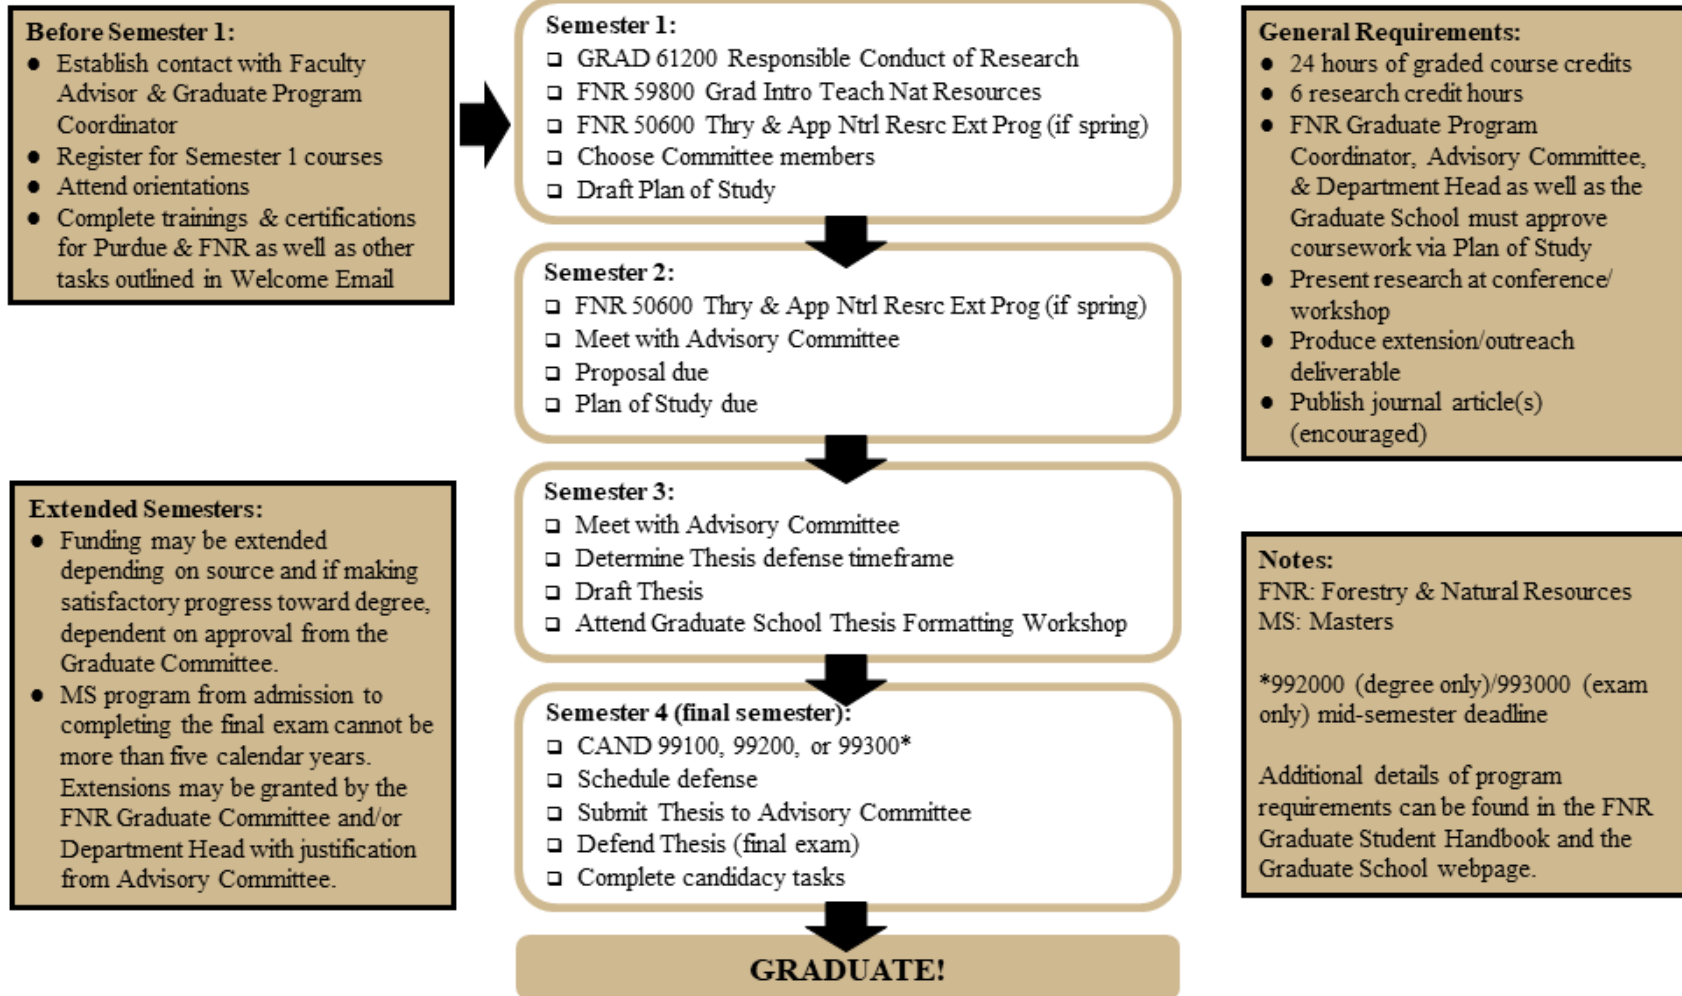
**Before Semester 1:**
- Establish contact with Faculty Advisor & Graduate Program Coordinator
- Register for Semester 1 courses
- Attend orientations
- Complete trainings & certifications for Purdue & FNR as well as other tasks outlined in Welcome Email

**Semester 1:**
- ❑ GRAD 61200 Responsible Conduct of Research
- ❑ FNR 59800 Grad Intro Teach Nat Resources
- ❑ FNR 50600 Thry & App Ntrl Resrc Ext Prog (if spring)
- ❑ Choose Committee members
- ❑ Draft Plan of Study

**Semester 2:**
- ❑ FNR 50600 Thry & App Ntrl Resrc Ext Prog (if spring)
- ❑ Meet with Advisory Committee
- ❑ Proposal due
- ❑ Plan of Study due

**Semester 3:**
- ❑ Meet with Advisory Committee
- ❑ Determine Thesis defense timeframe
- ❑ Draft Thesis
- ❑ Attend Graduate School Thesis Formatting Workshop

**Semester 4 (final semester):**
- ❑ CAND 99100, 99200, or 99300*
- ❑ Schedule defense
- ❑ Submit Thesis to Advisory Committee
- ❑ Defend Thesis (final exam)
- ❑ Complete candidacy tasks

**GRADUATE!**

**General Requirements:**
- 24 hours of graded course credits
- 6 research credit hours
- FNR Graduate Program Coordinator, Advisory Committee, & Department Head as well as the Graduate School must approve coursework via Plan of Study
- Present research at conference/ workshop
- Produce extension/outreach deliverable
- Publish journal article(s) (encouraged)

**Extended Semesters:**
- Funding may be extended depending on source and if making satisfactory progress toward degree, dependent on approval from the Graduate Committee.
- MS program from admission to completing the final exam cannot be more than five calendar years. Extensions may be granted by the FNR Graduate Committee and/or Department Head with justification from Advisory Committee.

**Notes:**
FNR: Forestry & Natural Resources
MS: Masters

*992000 (degree only)/993000 (exam only) mid-semester deadline

Additional details of program requirements can be found in the FNR Graduate Student Handbook and the Graduate School webpage.